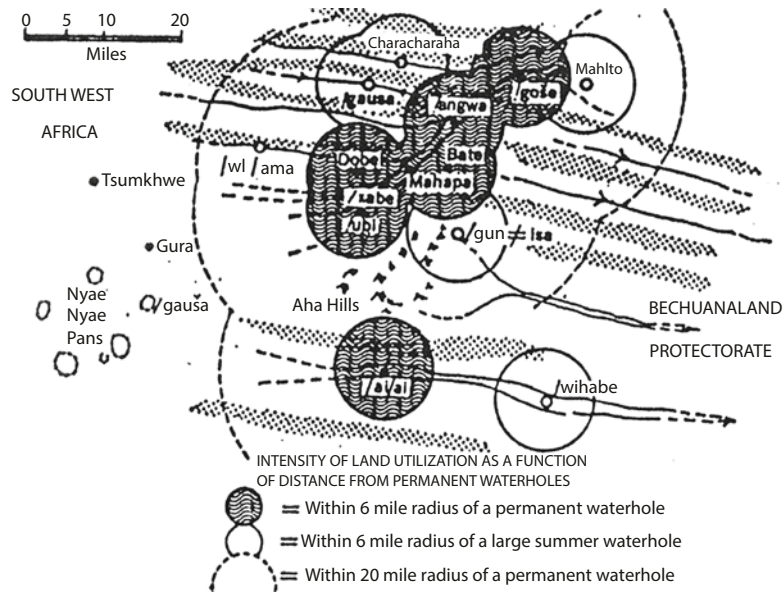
0 5 10 20
Miles

Characharaha

Mahlto

SOUTH WEST

AFRICA

/gausa

/angwa

/goša

Dobe

Bate

Mahapa

/wl /ama

/xabe

/ubl

•Tsumkhwe

•Gura

/gun ≠ Isa

Nyae Nyae Pans

/gausa

Aha Hills

BECHUANALAND

PROTECTORATE

/ai /ai

/wihabe

INTENSITY OF LAND UTILIZATION AS A FUNCTION OF DISTANCE FROM PERMANENT WATERHOLES

= Within 6 mile radius of a permanent waterhole

= Within 6 mile radius of a large summer waterhole

= Within 20 mile radius of a permanent waterhole